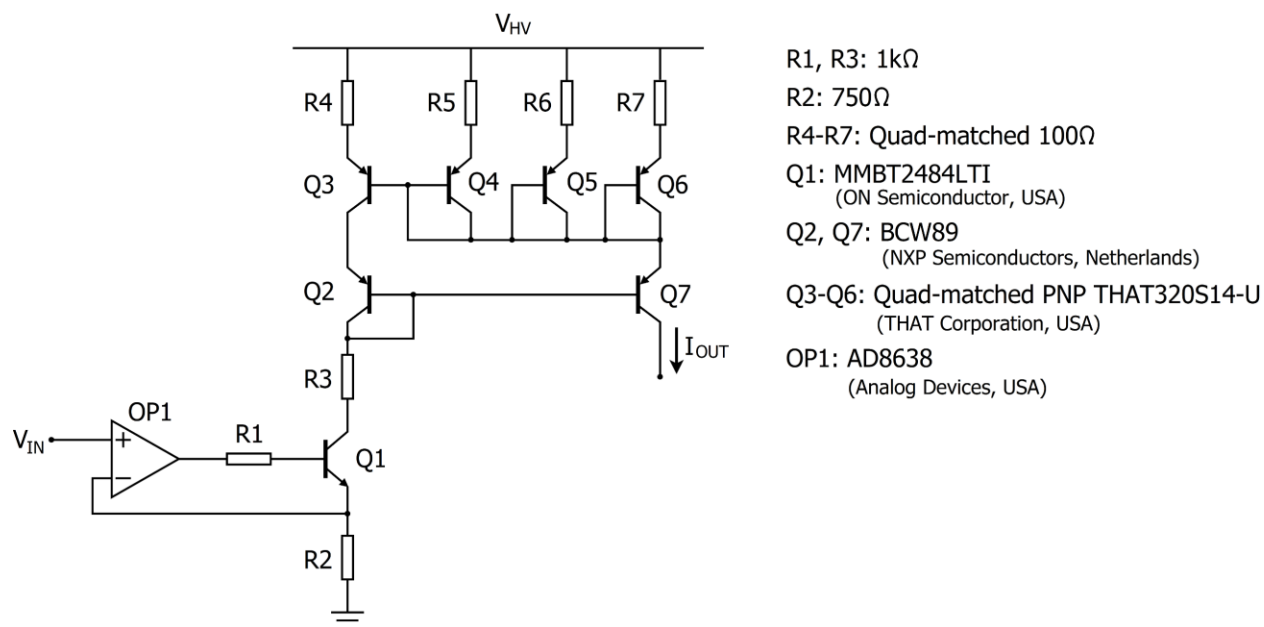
$V_{HV}$

R4

R5

R6

R7

Q3

Q4

Q5

Q6

Q2

Q7

$I_{OUT}$

R3

OP1

$V_{IN}$

+

−

R1

Q1

R2

R1, R3: 1kΩ

R2: 750Ω

R4-R7: Quad-matched 100Ω

Q1: MMBT2484LTI
(ON Semiconductor, USA)

Q2, Q7: BCW89
(NXP Semiconductors, Netherlands)

Q3-Q6: Quad-matched PNP THAT320S14-U
(THAT Corporation, USA)

OP1: AD8638
(Analog Devices, USA)